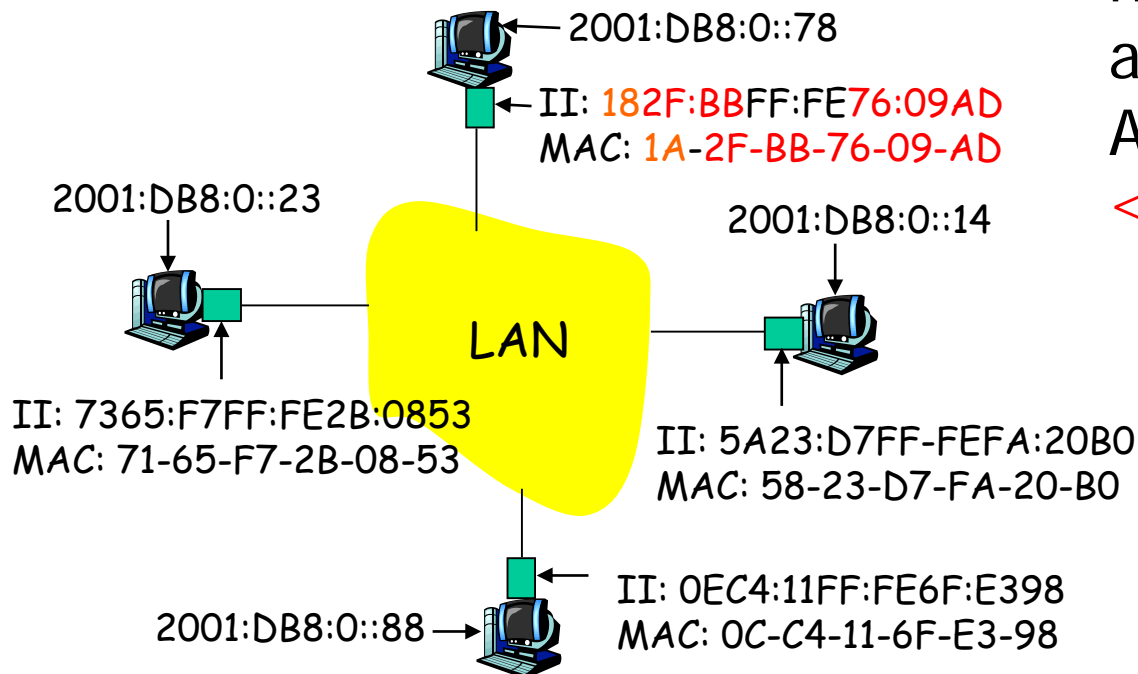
2001:DB8:0::78

II: 182F:BBFF:FE76:09AD
MAC: 1A-2F-BB-76-09-AD

2001:DB8:0::23

2001:DB8:0::14

LAN

II: 7365:F7FF:FE2B:0853
MAC: 71-65-F7-2B-08-53

II: 5A23:D7FF-FEFA:20B0
MAC: 58-23-D7-FA-20-B0

II: 0EC4:11FF:FE6F:E398
MAC: 0C-C4-11-6F-E3-98

2001:DB8:0::88

a
A
<